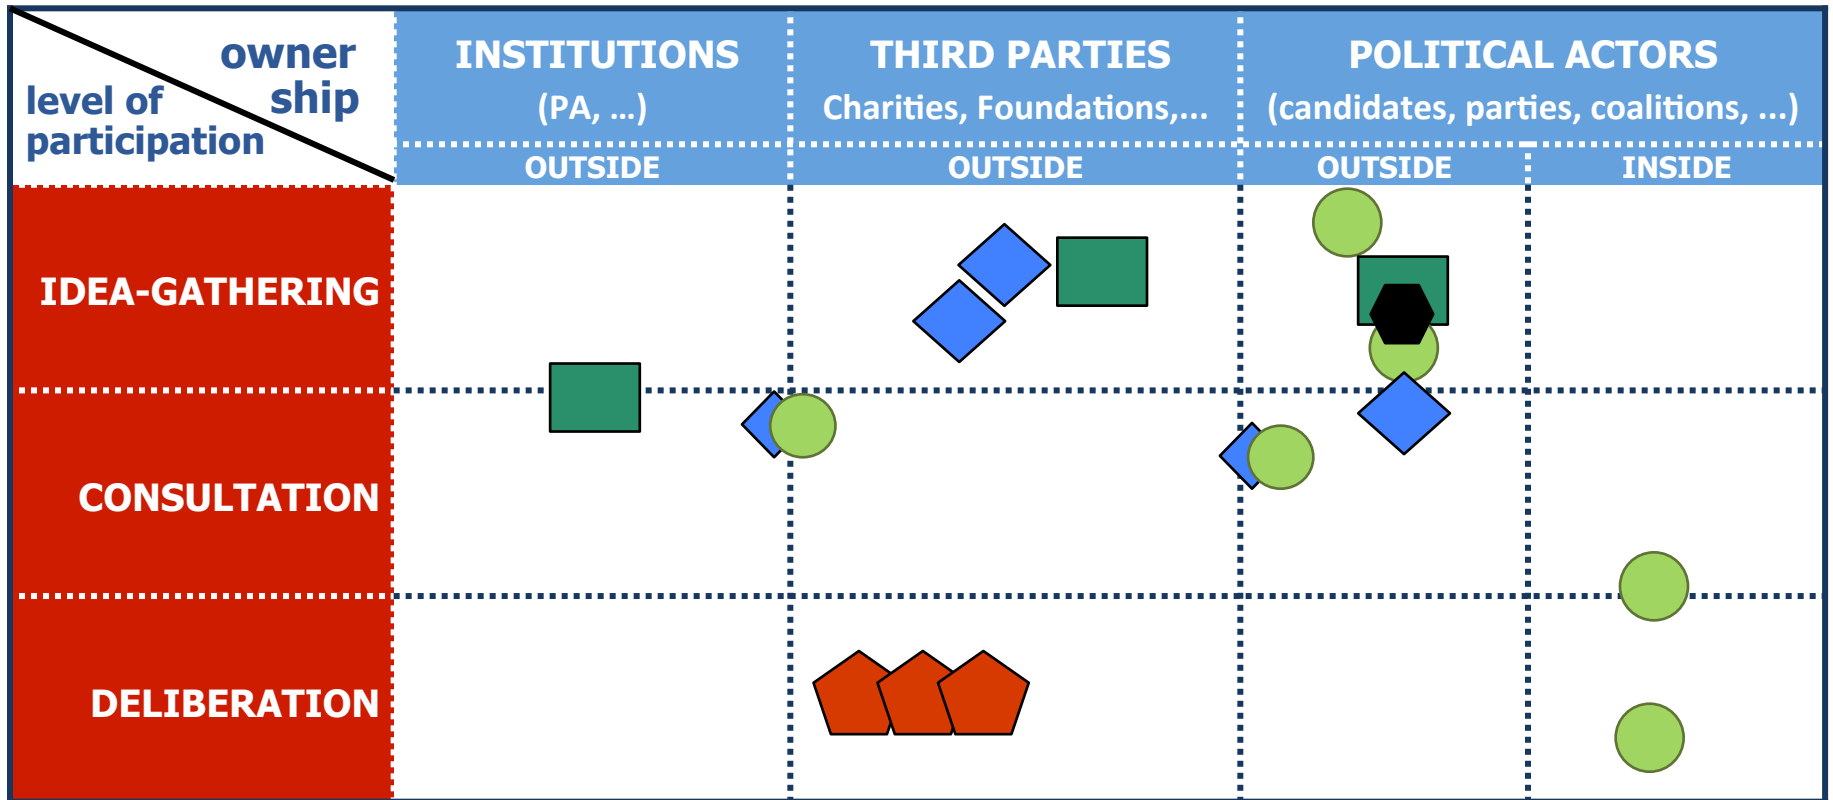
| owner ship / level of participation | INSTITUTIONS (PA, ...) | THIRD PARTIES Charities, Foundations,... | POLITICAL ACTORS (candidates, parties, coalitions, ...) | |
|---|---|---|---|---|
| | OUTSIDE | OUTSIDE | OUTSIDE | INSIDE |
| IDEA-GATHERING | | | | |
| CONSULTATION | | | | |
| DELIBERATION | | | | |